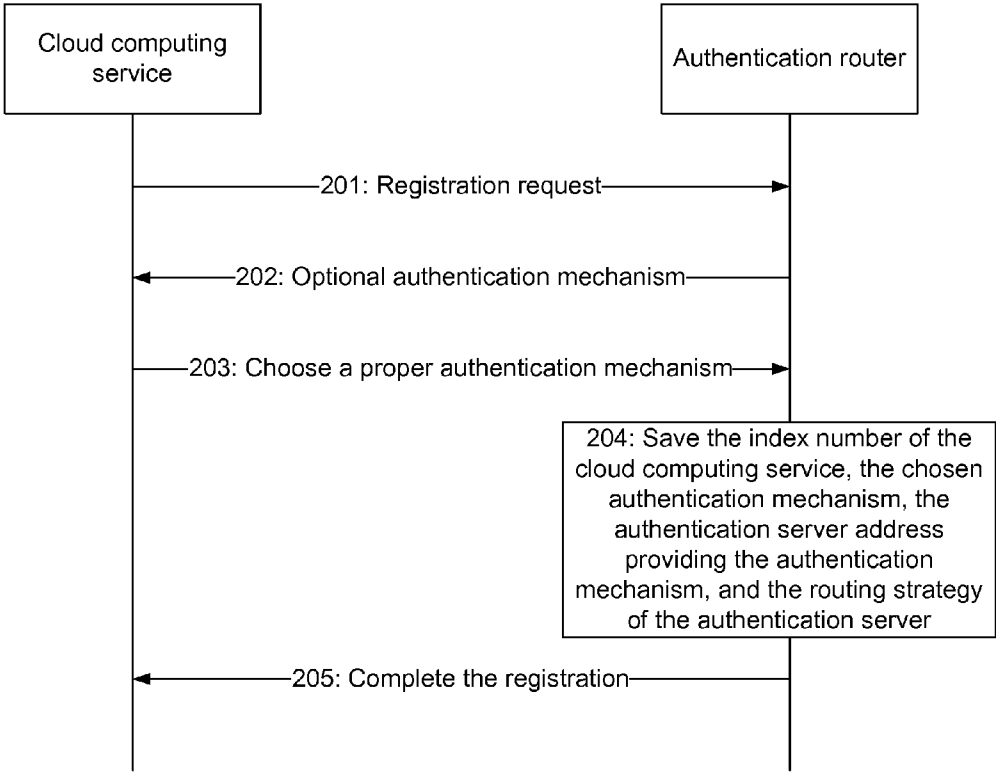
Cloud computing service

Authentication router

201: Registration request

202: Optional authentication mechanism

203: Choose a proper authentication mechanism

204: Save the index number of the cloud computing service, the chosen authentication mechanism, the authentication server address providing the authentication mechanism, and the routing strategy of the authentication server

205: Complete the registration